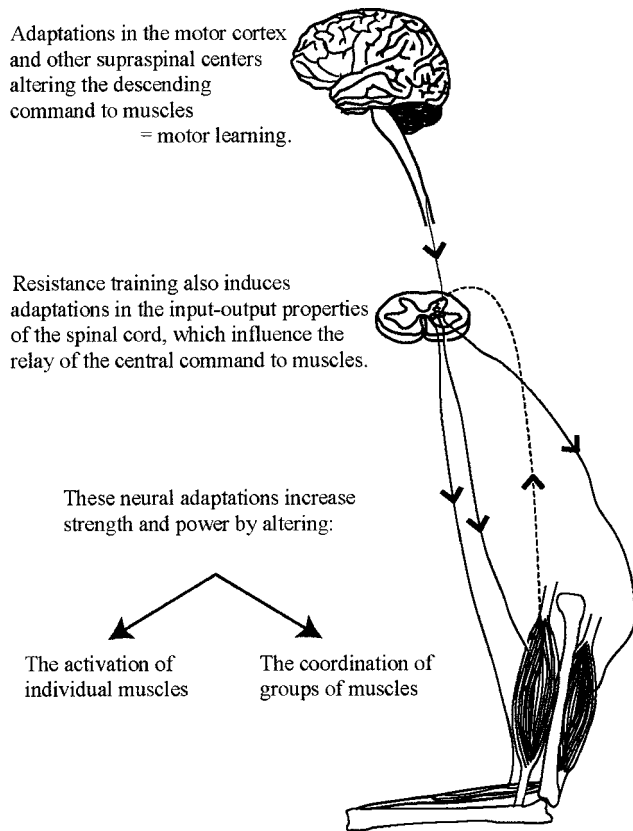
Adaptations in the motor cortex and other supraspinal centers altering the descending command to muscles
= motor learning.

Resistance training also induces adaptations in the input-output properties of the spinal cord, which influence the relay of the central command to muscles.

These neural adaptations increase strength and power by altering:

The activation of individual muscles

The coordination of groups of muscles